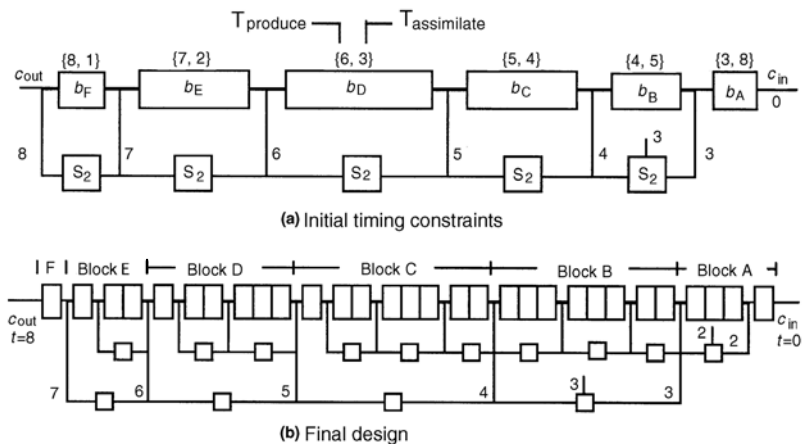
$T_{produce}$ $T_{assimilate}$

{8, 1} {7, 2} {6, 3} {5, 4} {4, 5} {3, 8}

$c_{out}$ $b_F$ $b_E$ $b_D$ $b_C$ $b_B$ $b_A$ $c_{in}$ 0

8 $S_2$ 7 $S_2$ 6 $S_2$ 5 $S_2$ 4 3 $S_2$ 3

(a) Initial timing constraints

F Block E Block D Block C Block B Block A

$c_{out}$ $t$=8 $c_{in}$ $t$=0

2 2

7 6 5 4 3 3

(b) Final design